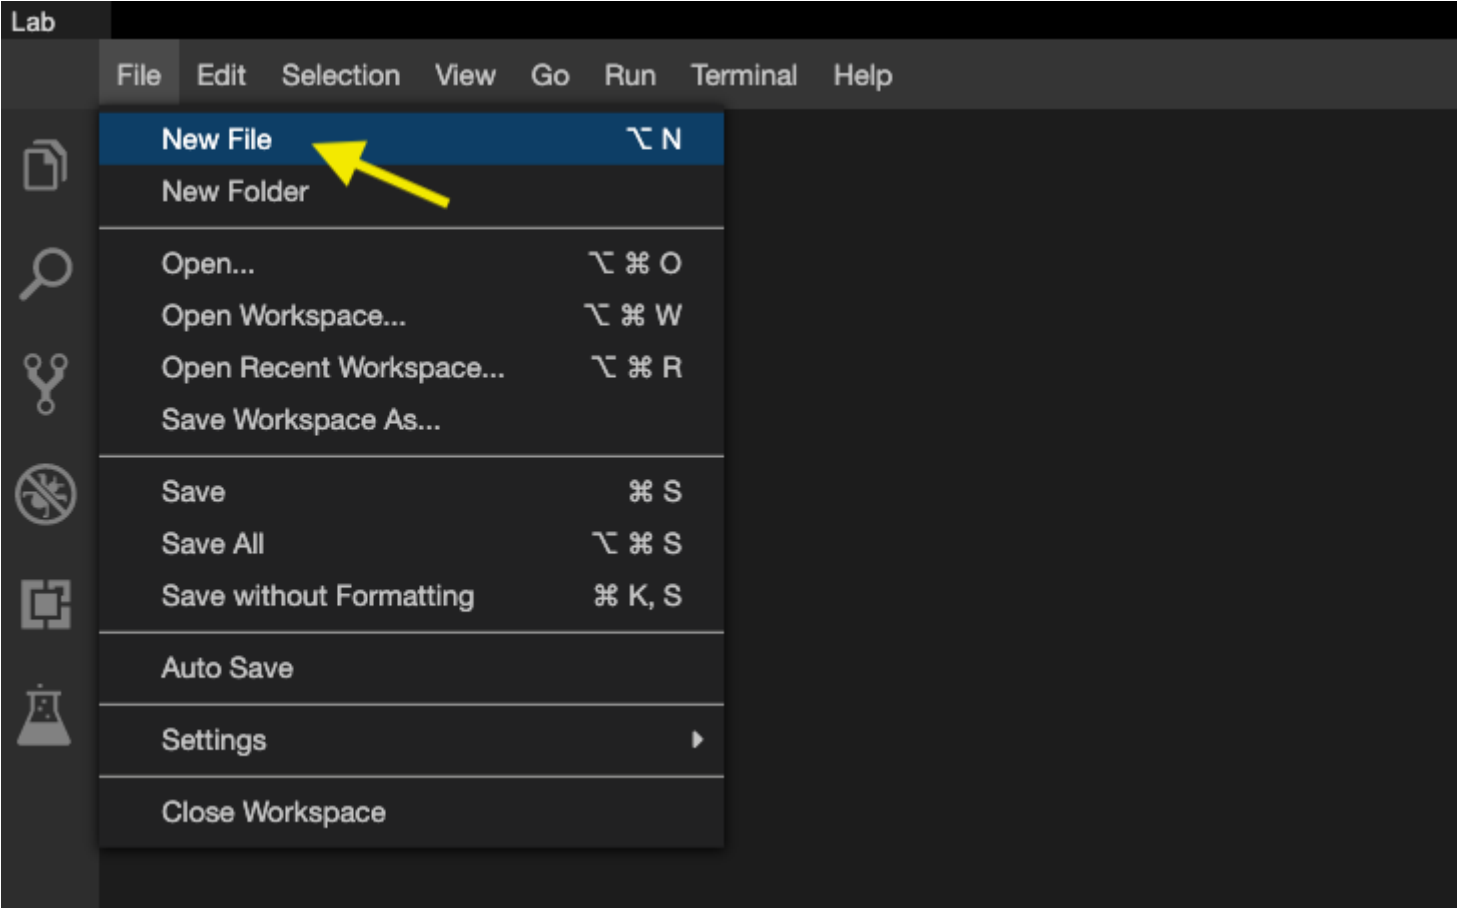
Lab

File Edit Selection View Go Run Terminal Help

New File ⌥ N
New Folder

Open... ⌥ ⌘ O
Open Workspace... ⌥ ⌘ W
Open Recent Workspace... ⌥ ⌘ R
Save Workspace As...

Save ⌘ S
Save All ⌥ ⌘ S
Save without Formatting ⌘ K, S

Auto Save

Settings

Close Workspace